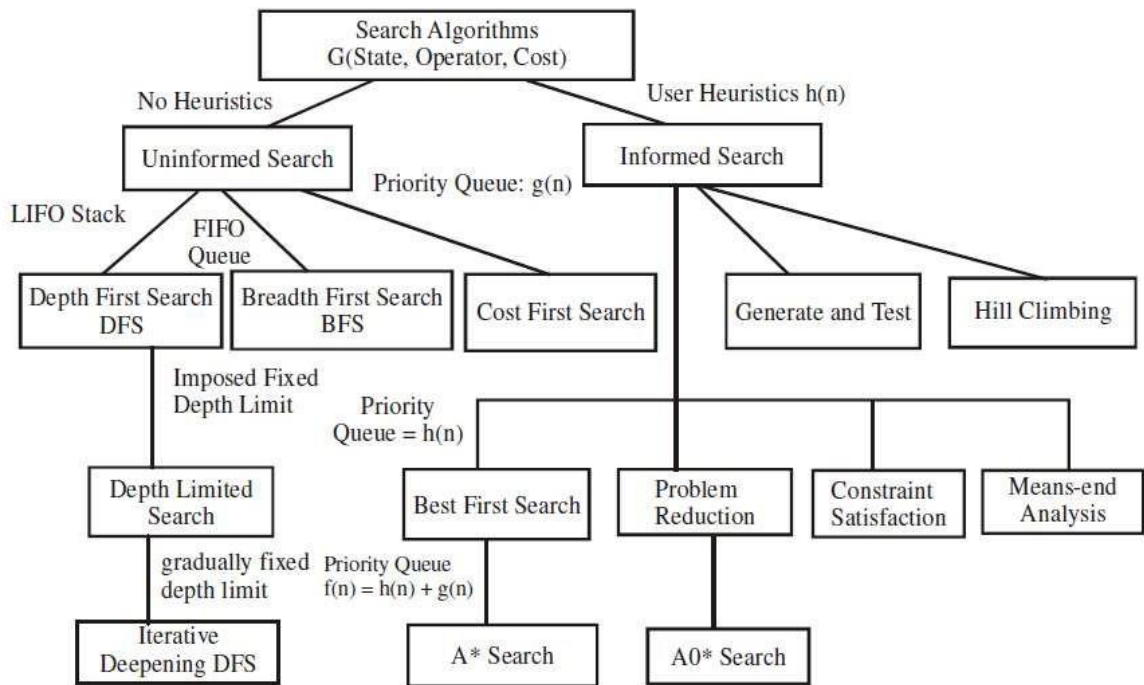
Search Algorithms
G(State, Operator, Cost)

No Heuristics

User Heuristics h(n)

Uninformed Search

Informed Search

Priority Queue: g(n)

LIFO Stack

FIFO Queue

Depth First Search DFS

Breadth First Search BFS

Cost First Search

Generate and Test

Hill Climbing

Imposed Fixed Depth Limit

Priority Queue = h(n)

Depth Limited Search

Best First Search

Problem Reduction

Constraint Satisfaction

Means-end Analysis

gradually fixed depth limit

Priority Queue $f(n) = h(n) + g(n)$

Iterative Deepening DFS

A* Search

A0* Search